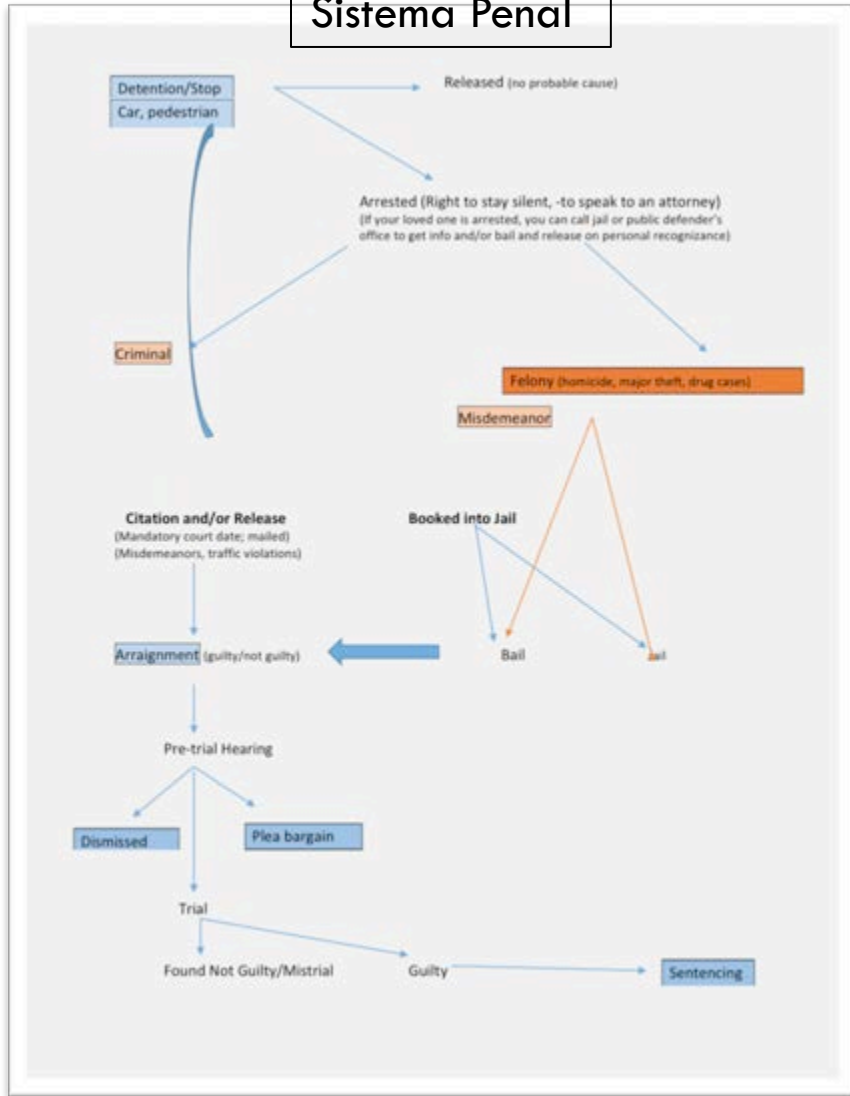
Sistema Penal

Detention/Stop
Car, pedestrian

Released (no probable cause)

Arrested (Right to stay silent, -to speak to an attorney)
(If your loved one is arrested, you can call jail or public defender's office to get info and/or bail and release on personal recognizance)

Criminal

Felony (homicide, major theft, drug cases)

Misdemeanor

Citation and/or Release
(Mandatory court date; mailed)
(Misdemeanors, traffic violations)

Booked into Jail

Arraignment (guilty/not guilty)

Bail

Jail

Pre-trial Hearing

Dismissed

Plea bargain

Trial

Found Not Guilty/Mistrial

Guilty

Sentencing